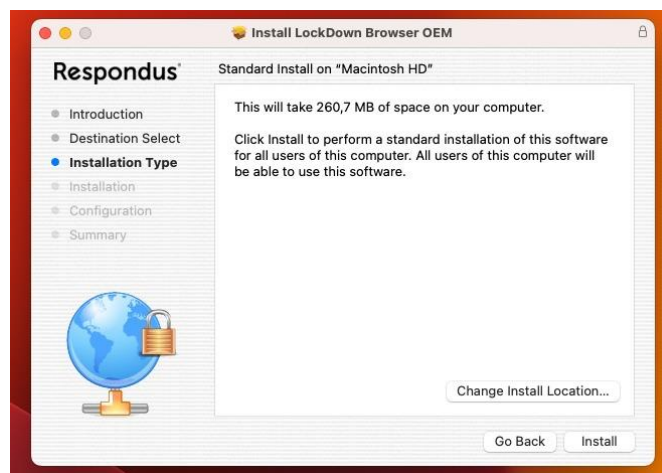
Install LockDown Browser OEM

Respondus

Introduction
Destination Select
Installation Type
Installation
Configuration
Summary

Standard Install on "Macintosh HD"

This will take 260,7 MB of space on your computer.

Click Install to perform a standard installation of this software for all users of this computer. All users of this computer will be able to use this software.

Change Install Location...

Go Back
Install